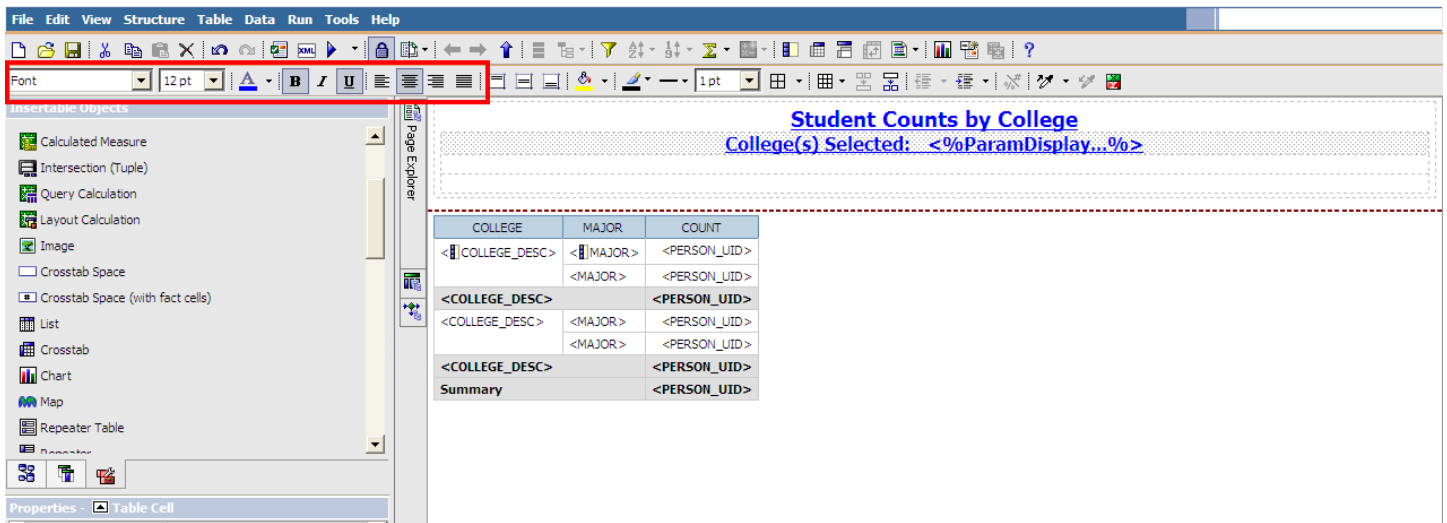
File Edit View Structure Table Data Run Tools Help

Font 12 pt 1 pt

Insertable Objects

Calculated Measure
Intersection (Tuple)
Query Calculation
Layout Calculation
Image
Crosstab Space
Crosstab Space (with fact cells)
List
Crosstab
Chart
Map
Repeater Table
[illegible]

Properties - Table Cell

Page Explorer

Student Counts by College
College(s) Selected: <%ParamDisplay...%>

| COLLEGE | MAJOR | COUNT |
|---|---|---|
| <COLLEGE_DESC> | <MAJOR> | <PERSON_UID> |
| | <MAJOR> | <PERSON_UID> |
| <COLLEGE_DESC> | | <PERSON_UID> |
| <COLLEGE_DESC> | <MAJOR> | <PERSON_UID> |
| | <MAJOR> | <PERSON_UID> |
| <COLLEGE_DESC> | | <PERSON_UID> |
| Summary | | <PERSON_UID> |